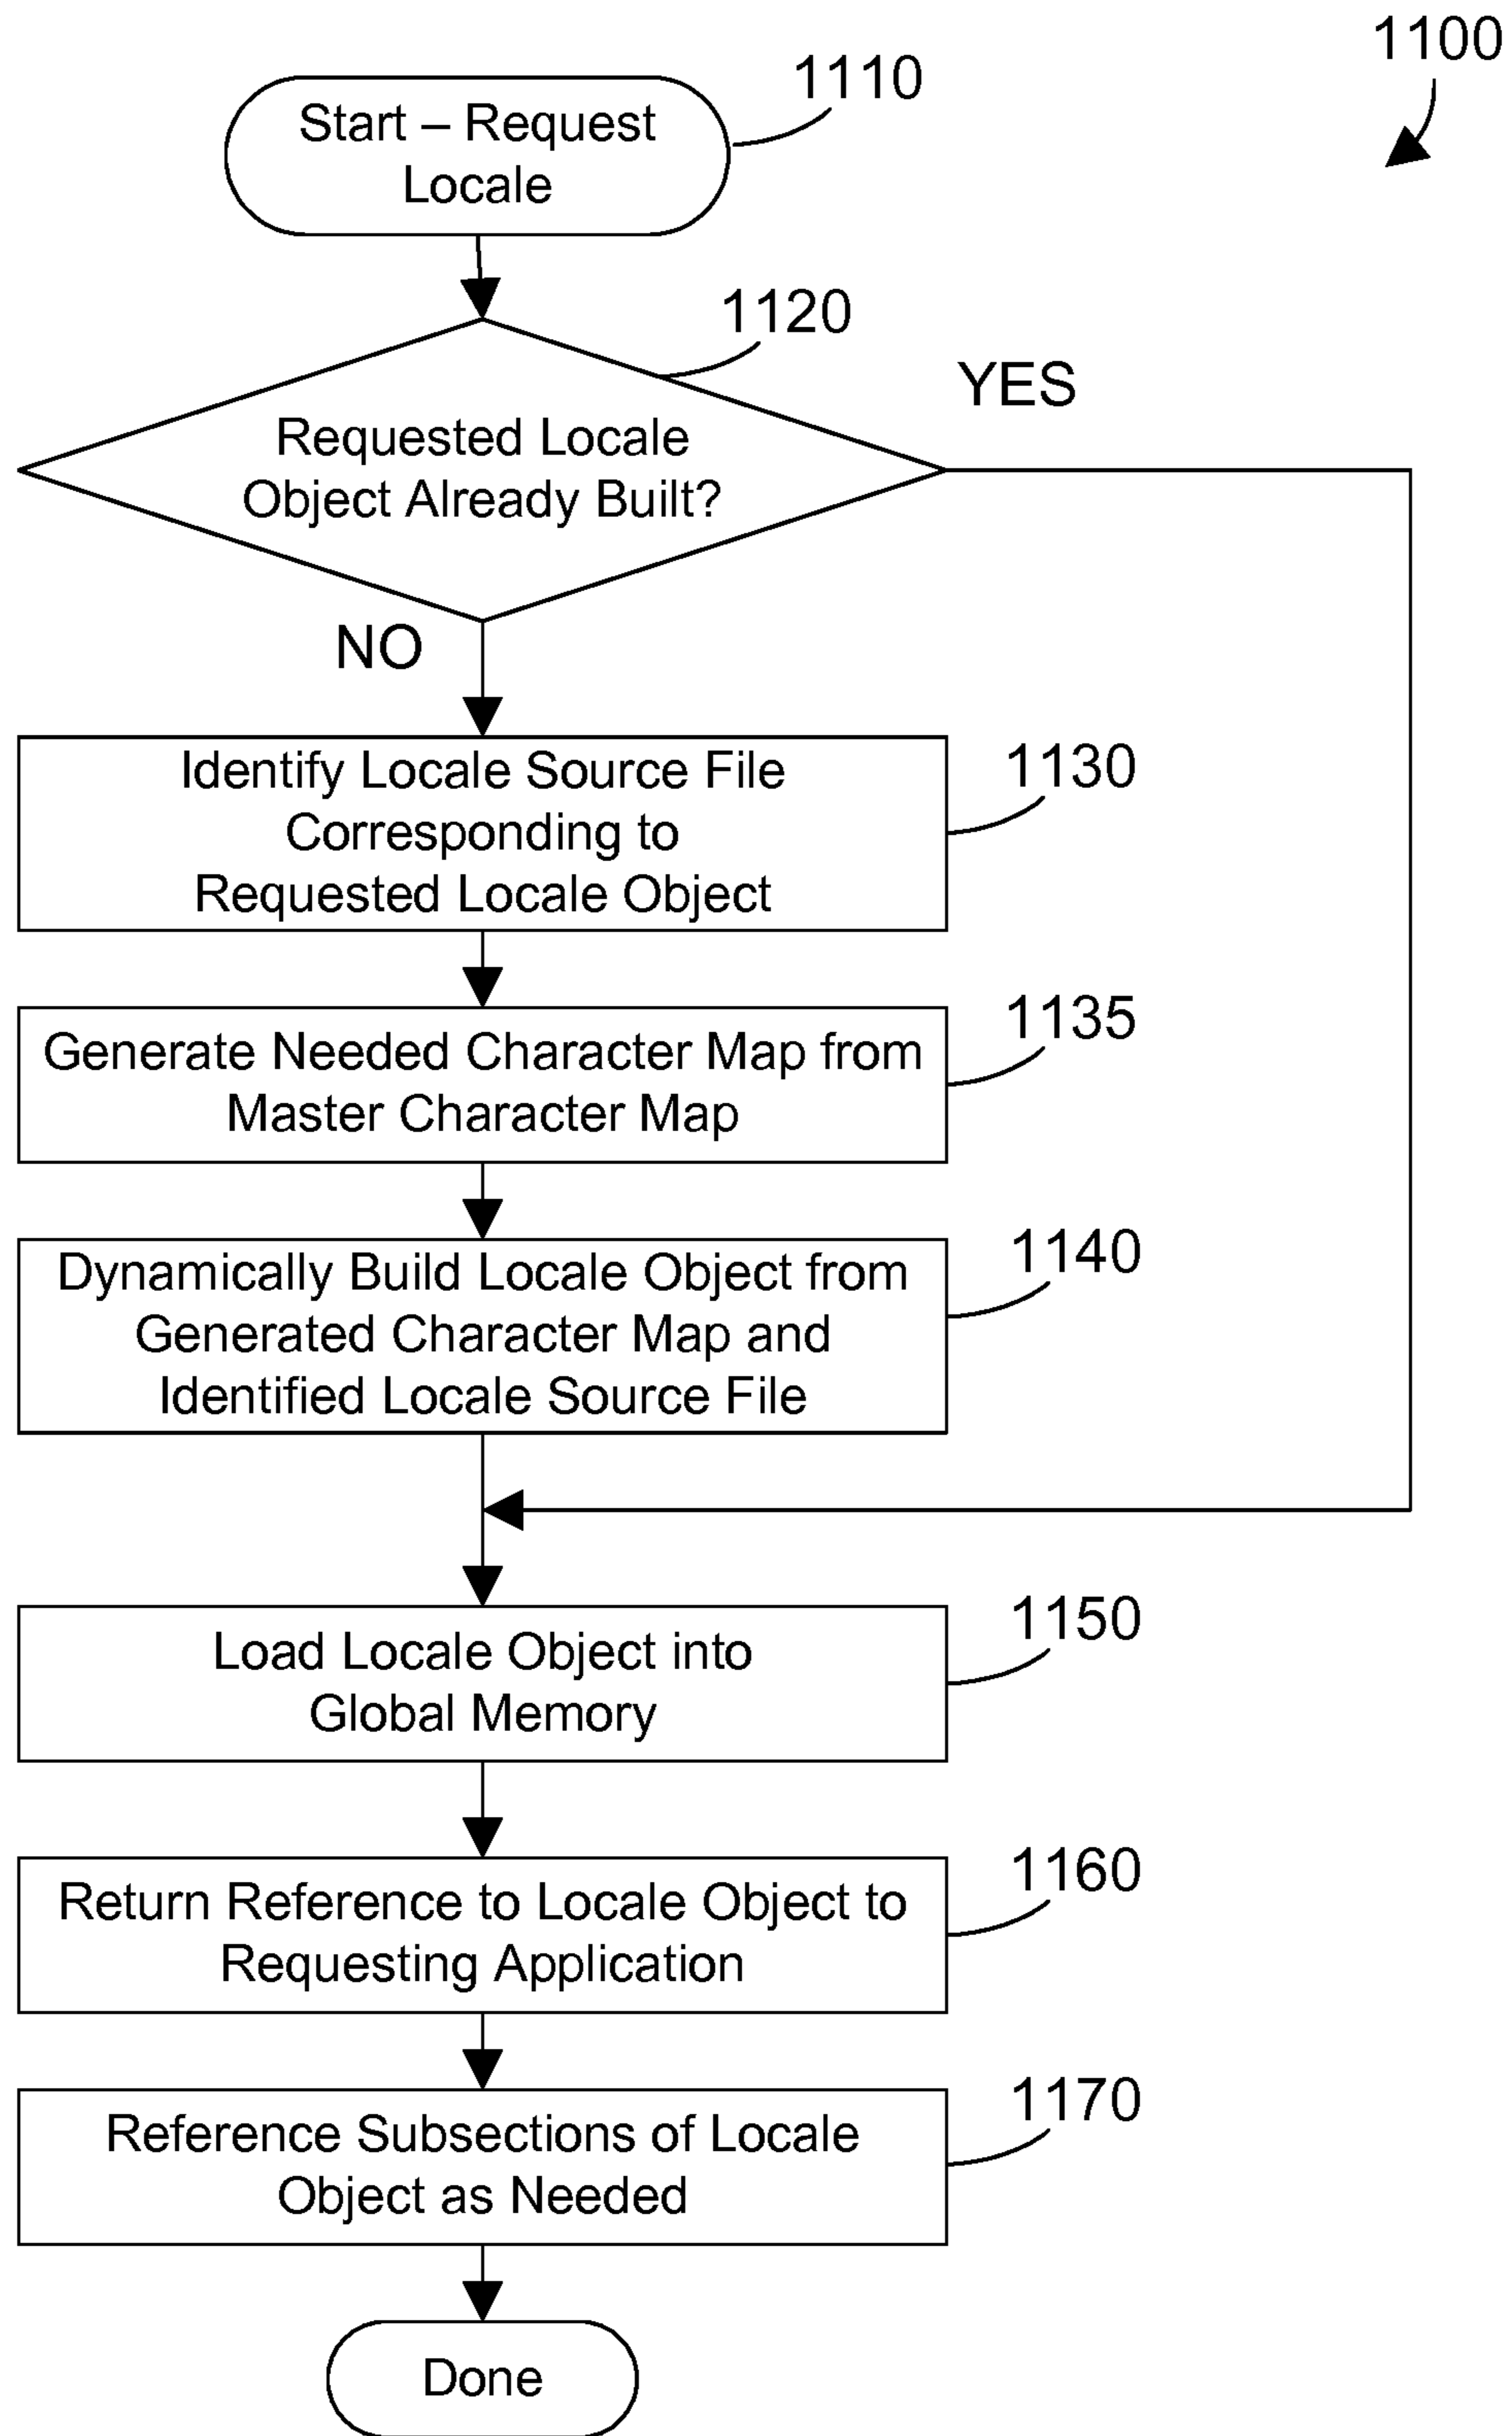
1100

1110

Start – Request Locale

1120

YES

Requested Locale Object Already Built?

NO

Identify Locale Source File Corresponding to Requested Locale Object

1130

Generate Needed Character Map from Master Character Map

1135

Dynamically Build Locale Object from Generated Character Map and Identified Locale Source File

1140

Load Locale Object into Global Memory

1150

Return Reference to Locale Object to Requesting Application

1160

Reference Subsections of Locale Object as Needed

1170

Done